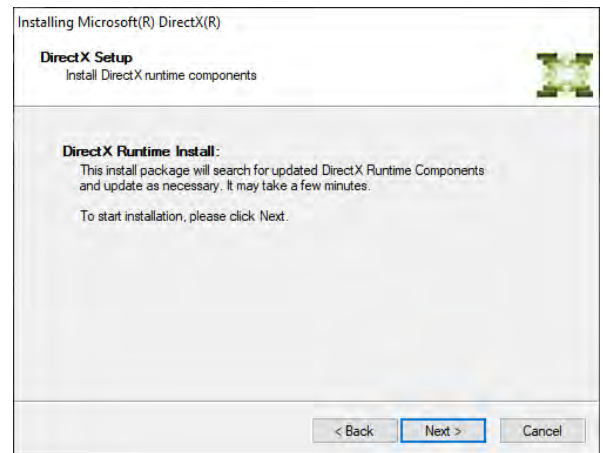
Installing Microsoft(R) DirectX(R)

DirectX Setup
Install DirectX runtime components

DirectX Runtime Install:
This install package will search for updated DirectX Runtime Components and update as necessary. It may take a few minutes.

To start installation, please click Next.

< Back
Next >
Cancel